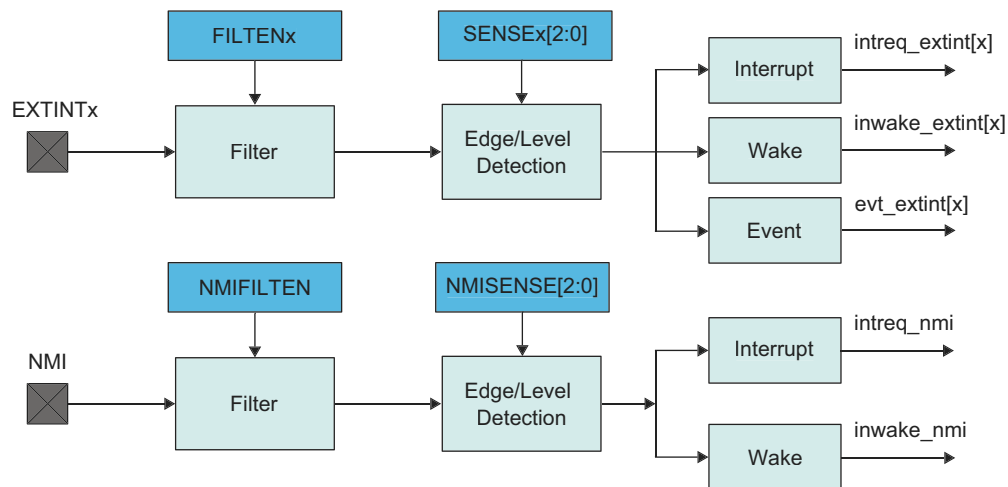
FILTENx

SENSEx[2:0]

EXTINTx

Filter

Edge/Level Detection

Interrupt

intreq_extint[x]

Wake

inwake_extint[x]

Event

evt_extint[x]

NMIFILTEN

NMISENSE[2:0]

NMI

Filter

Edge/Level Detection

Interrupt

intreq_nmi

Wake

inwake_nmi